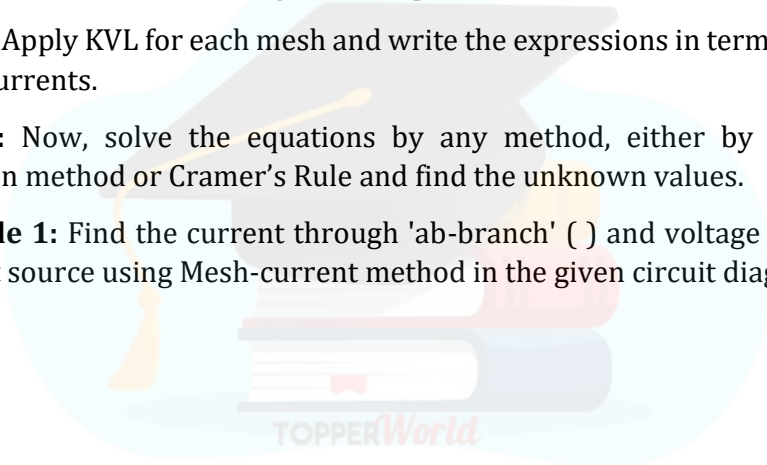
Apply KVL for each mesh and write the expressions in term urrents.

: Now, solve the equations by any method, either by n method or Cramer's Rule and find the unknown values.

le 1: Find the current through 'ab-branch' ( ) and voltage source using Mesh-current method in the given circuit diag

TOPPERWorld